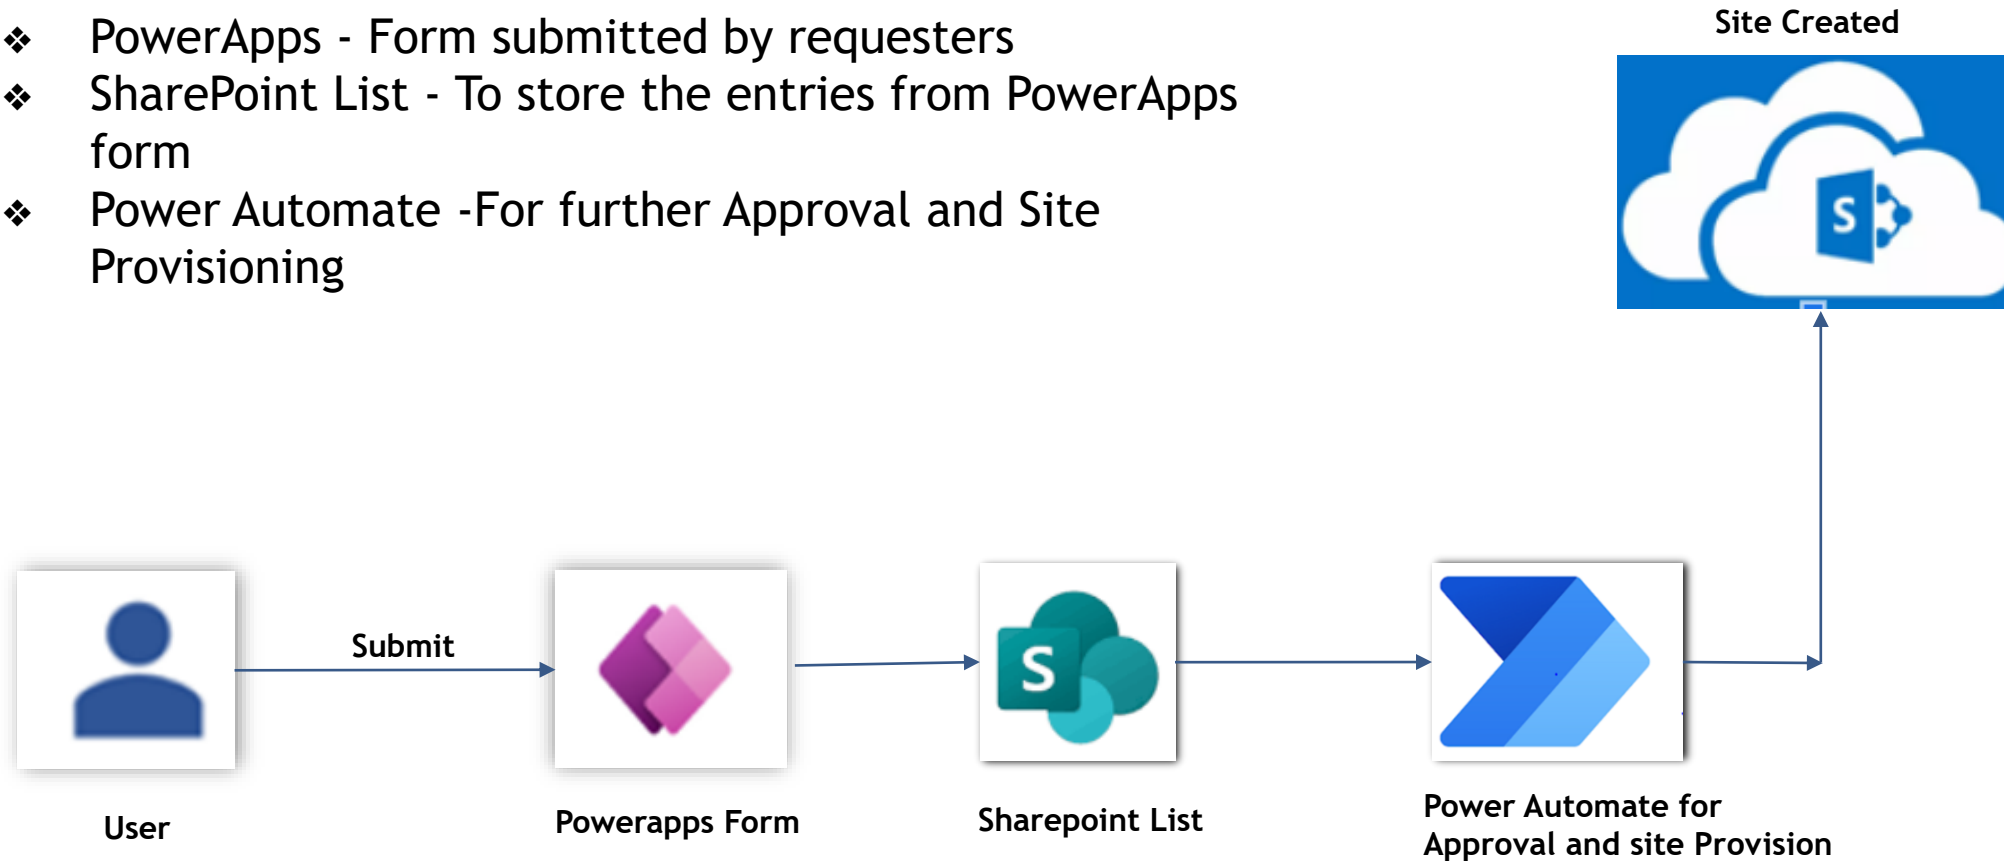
❖ PowerApps - Form submitted by requesters
❖ SharePoint List - To store the entries from PowerApps form
❖ Power Automate -For further Approval and Site Provisioning

Site Created

S

Submit

S

User

Powerapps Form

Sharepoint List

Power Automate for Approval and site Provision